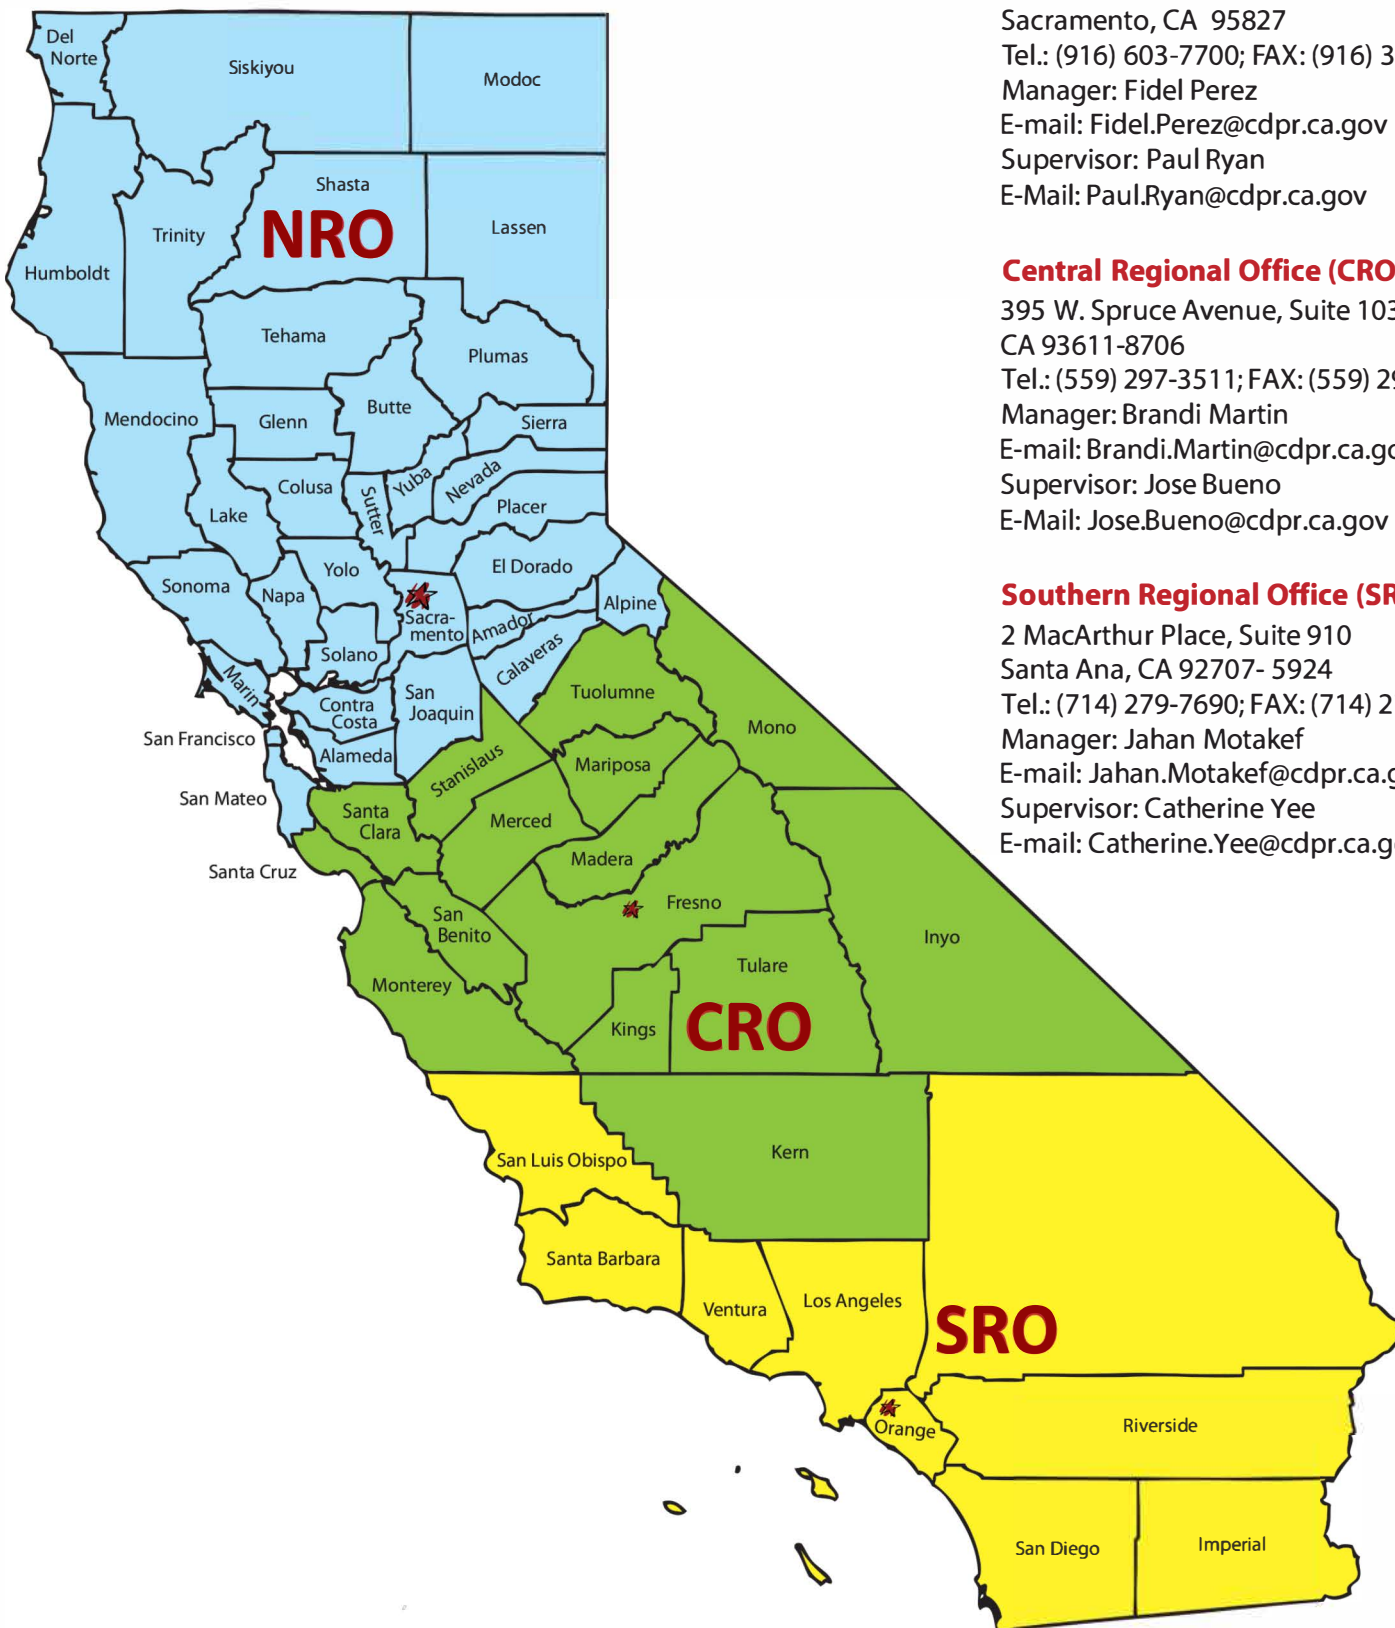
Del Norte
Siskiyou
Modoc
Shasta
NRO
Lassen
Trinity
Humboldt
Tehama
Plumas
Mendocino
Glenn
Butte
Sierra
Colusa
Sutter
Yuba
Nevada
Lake
Placer
Yolo
El Dorado
Sonoma
Napa
Sacramento
Amador
Alpine
Solano
Calaveras
Marin
Contra Costa
San Joaquin
Tuolumne
Mono
San Francisco
Alameda
Stanislaus
Mariposa
San Mateo
Santa Clara
Merced
Madera
Santa Cruz
Fresno
San Benito
Inyo
Tulare
Monterey
Kings
CRO
Kern
San Luis Obispo
Santa Barbara
Ventura
Los Angeles
SRO
Orange
Riverside
San Diego
Imperial

Sacramento, CA 95827
Tel.: (916) 603-7700; FAX: (916) 3
Manager: Fidel Perez
E-mail: Fidel.Perez@cdpr.ca.gov
Supervisor: Paul Ryan
E-Mail: Paul.Ryan@cdpr.ca.gov

Central Regional Office (CRO
395 W. Spruce Avenue, Suite 103
CA 93611-8706
Tel.: (559) 297-3511; FAX: (559) 29
Manager: Brandi Martin
E-mail: Brandi.Martin@cdpr.ca.go
Supervisor: Jose Bueno
E-Mail: Jose.Bueno@cdpr.ca.gov

Southern Regional Office (SR
2 MacArthur Place, Suite 910
Santa Ana, CA 92707- 5924
Tel.: (714) 279-7690; FAX: (714) 2
Manager: Jahan Motakef
E-mail: Jahan.Motakef@cdpr.ca.g
Supervisor: Catherine Yee
E-mail: Catherine.Yee@cdpr.ca.g